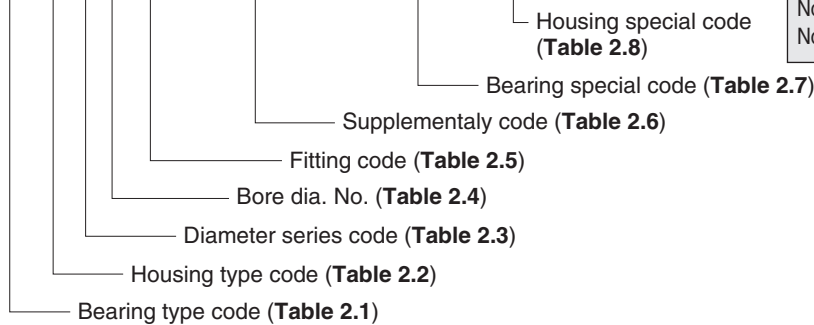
No
No

Housing special code (**Table 2.8**)

Bearing special code (**Table 2.7**)

Supplementaly code (**Table 2.6**)

Fitting code (**Table 2.5**)

Bore dia. No. (**Table 2.4**)

Diameter series code (**Table 2.3**)

Housing type code (**Table 2.2**)

Bearing type code (**Table 2.1**)